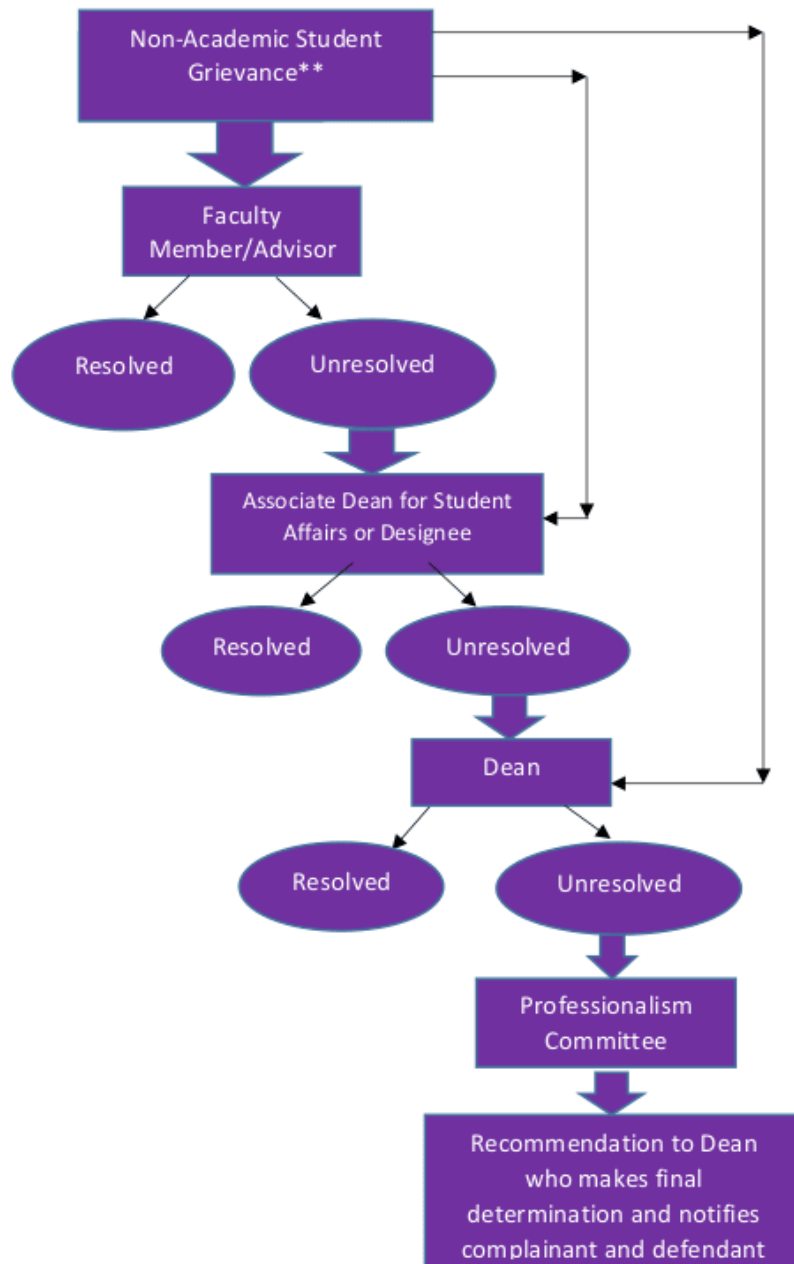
Non-Academic Student Grievance**

Faculty Member/Advisor

Resolved

Unresolved

Associate Dean for Student Affairs or Designee

Resolved

Unresolved

Dean

Resolved

Unresolved

Professionalism Committee

Recommendation to Dean who makes final determination and notifies complainant and defendant